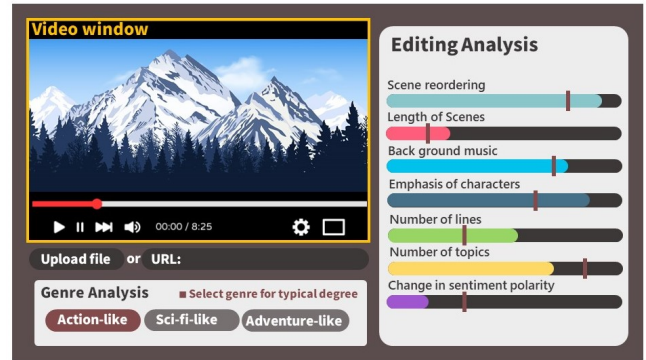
Video window

00:00 / 8:25

Upload file or URL:

Genre Analysis
■ Select genre for typical degree

Action-like
Sci-fi-like
Adventure-like

Editing Analysis

Scene reordering
Length of Scenes
Back ground music
Emphasis of characters
Number of lines
Number of topics
Change in sentiment polarity